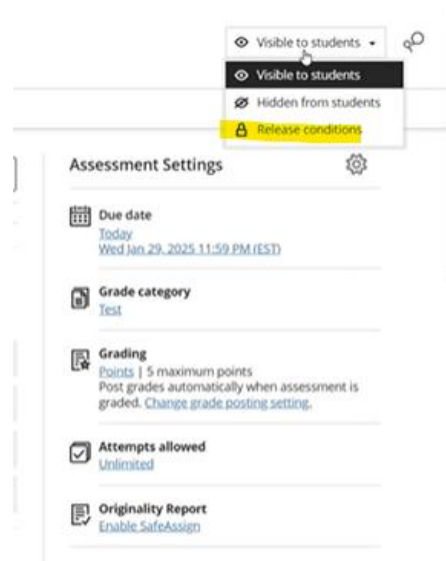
Visible to students

Visible to students

Hidden from students

Release conditions

Assessment Settings

Due date
Today
Wed Jan 29, 2025 11:59 PM (EST)

Grade category
Test

Grading
Points | 5 maximum points
Post grades automatically when assessment is graded. Change grade posting setting.

Attempts allowed
Unlimited

Originality Report
Enable SafeAssign